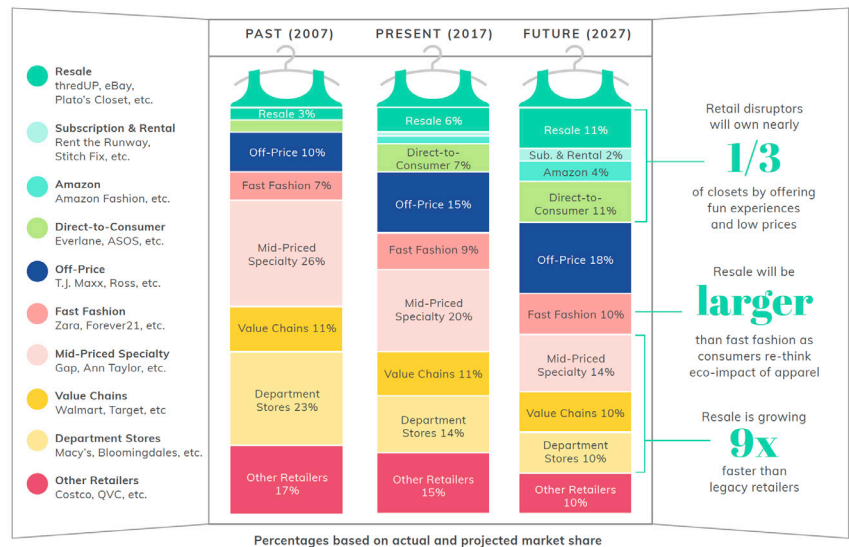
Resale
thredUP, eBay, Plato's Closet, etc.

Subscription & Rental
Rent the Runway, Stitch Fix, etc.

Amazon
Amazon Fashion, etc.

Direct-to-Consumer
Everlane, ASOS, etc.

Off-Price
T.J. Maxx, Ross, etc.

Fast Fashion
Zara, Forever21, etc.

Mid-Priced Specialty
Gap, Ann Taylor, etc.

Value Chains
Walmart, Target, etc

Department Stores
Macy's, Bloomingdales, etc.

Other Retailers
Costco, QVC, etc.

PAST (2007)

Resale 3%
Off-Price 10%
Fast Fashion 7%
Mid-Priced Specialty 26%
Value Chains 11%
Department Stores 23%
Other Retailers 17%

PRESENT (2017)

Resale 6%
Direct-to-Consumer 7%
Off-Price 15%
Fast Fashion 9%
Mid-Priced Specialty 20%
Value Chains 11%
Department Stores 14%
Other Retailers 15%

FUTURE (2027)

Resale 11%
Sub. & Rental 2%
Amazon 4%
Direct-to-Consumer 11%
Off-Price 18%
Fast Fashion 10%
Mid-Priced Specialty 14%
Value Chains 10%
Department Stores 10%
Other Retailers 10%

Retail disruptors will own nearly 1/3 of closets by offering fun experiences and low prices

Resale will be larger than fast fashion as consumers re-think eco-impact of apparel

Resale is growing 9x faster than legacy retailers

Percentages based on actual and projected market share